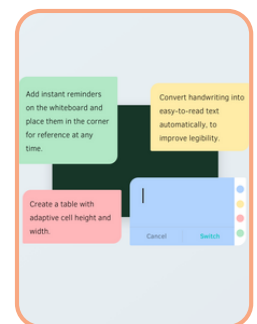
Add instant reminders on the whiteboard and place them in the corner for reference at any time.

Convert handwriting into easy-to-read text automatically, to improve legibility.

Create a table with adaptive cell height and width.

Cancel

Switch